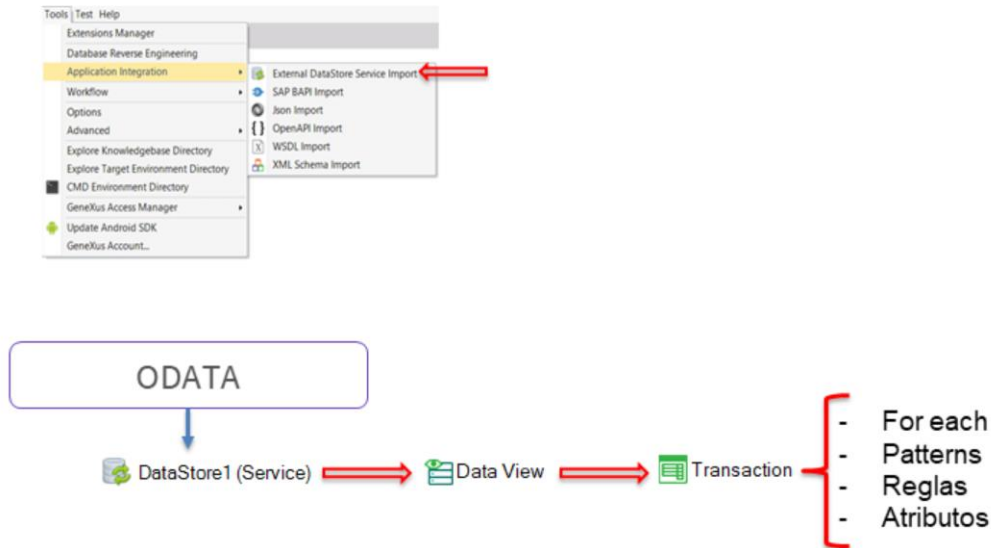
Tools Test Help

Extensions Manager
Database Reverse Engineering
Application Integration
Workflow
Options
Advanced
Explore Knowledgebase Directory
Explore Target Environment Directory
CMD Environment Directory
GeneXus Access Manager
Update Android SDK
GeneXus Account...

External DataStore Service Import
SAP BAPI Import
Json Import
OpenAPI Import
WSDL Import
XML Schema Import

ODATA

DataStore1 (Service)
Data View
Transaction

- For each
- Patterns
- Reglas
- Atributos